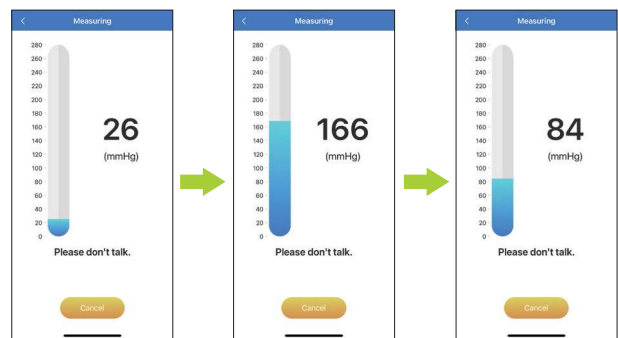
<
Measuring
280
260
240
220
200
180
160
140
120
100
80
60
40
20
0
26
(mmHg)
Please don't talk.
Cancel

<
Measuring
280
260
240
220
200
180
160
140
120
100
80
60
40
20
0
166
(mmHg)
Please don't talk.
Cancel

<
Measuring
280
260
240
220
200
180
160
140
120
100
80
60
40
20
0
84
(mmHg)
Please don't talk.
Cancel